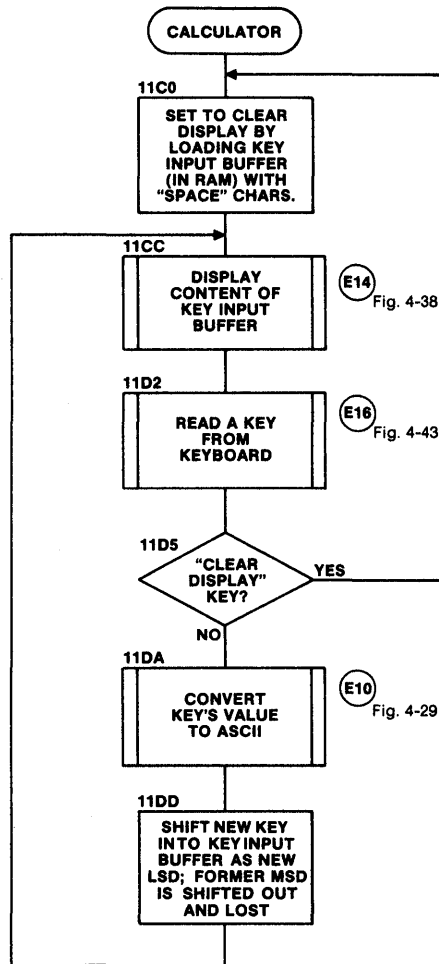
CALCULATOR

11C0
SET TO CLEAR DISPLAY BY LOADING KEY INPUT BUFFER (IN RAM) WITH "SPACE" CHARS.

11CC
DISPLAY CONTENT OF KEY INPUT BUFFER

E14
Fig. 4-38

11D2
READ A KEY FROM KEYBOARD

E16
Fig. 4-43

11D5
"CLEAR DISPLAY" KEY?

YES

NO

11DA
CONVERT KEY'S VALUE TO ASCII

E10
Fig. 4-29

11DD
SHIFT NEW KEY INTO KEYINPUT BUFFER AS NEW LSD; FORMER MSD IS SHIFTED OUT AND LOST